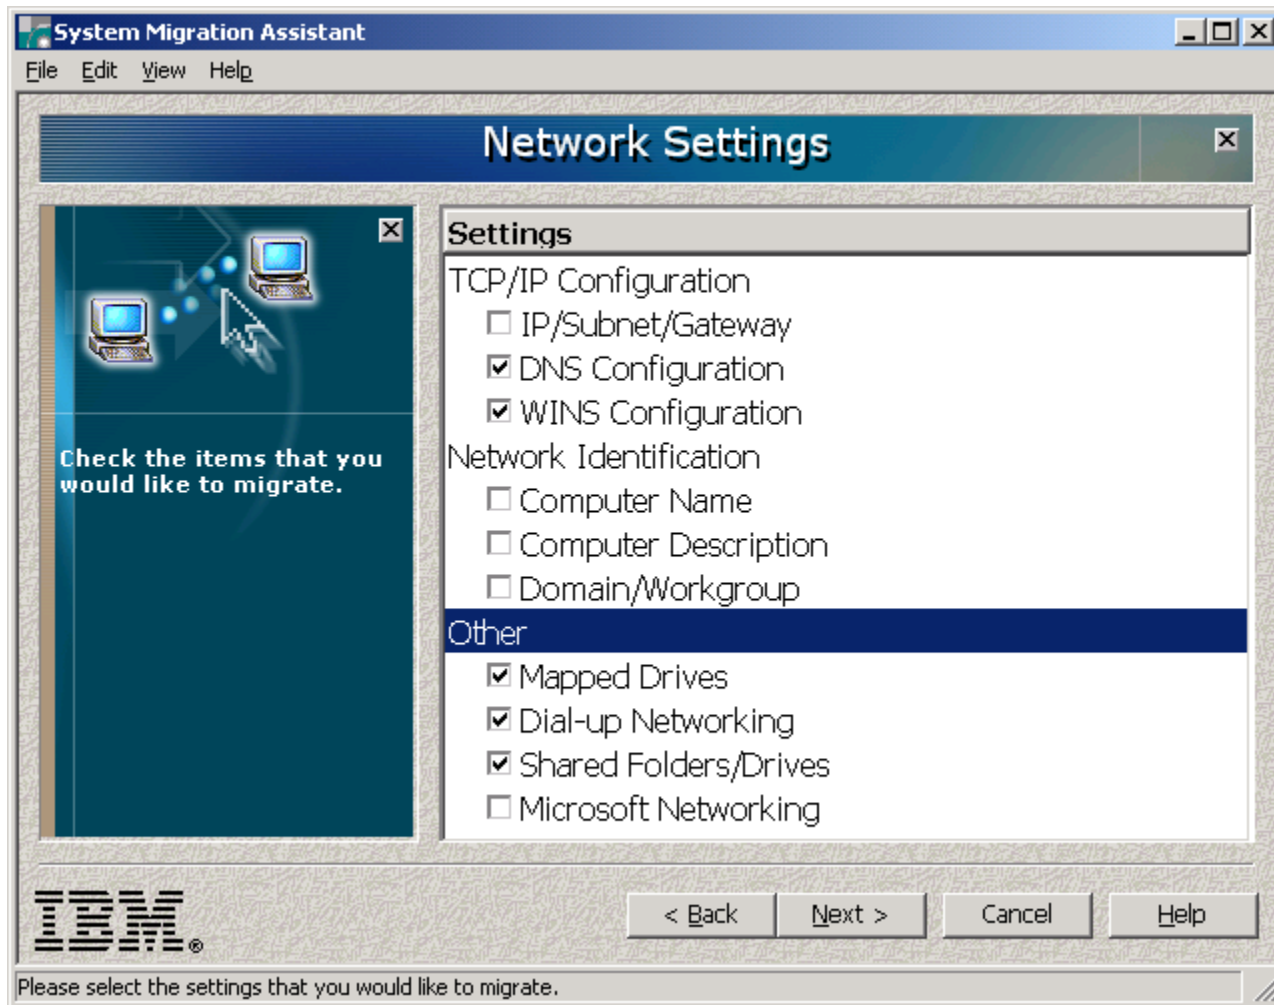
System Migration Assistant

File Edit View Help

Network Settings

Check the items that you would like to migrate.

Settings

TCP/IP Configuration

IP/Subnet/Gateway

DNS Configuration

WINS Configuration

Network Identification

Computer Name

Computer Description

Domain/Workgroup

Other

Mapped Drives

Dial-up Networking

Shared Folders/Drives

Microsoft Networking

IBM®

< Back

Next >

Cancel

Help

Please select the settings that you would like to migrate.